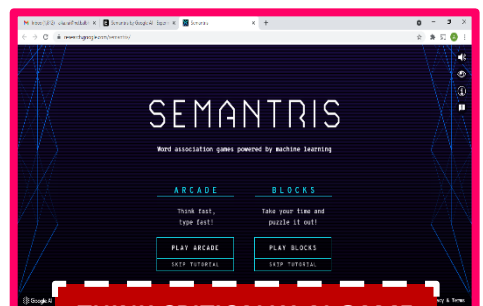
Semantris by Google AI
Semantris
research.google.com/semantris/

SEMANTRIS

Word association games powered by machine learning

ARCADE
Think fast, type fast!
PLAY ARCADE
SKIP TUTORIAL

BLOCKS
Take your time and puzzle it out!
PLAY BLOCKS
SKIP TUTORIAL

Google AI
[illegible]
acy & Terms